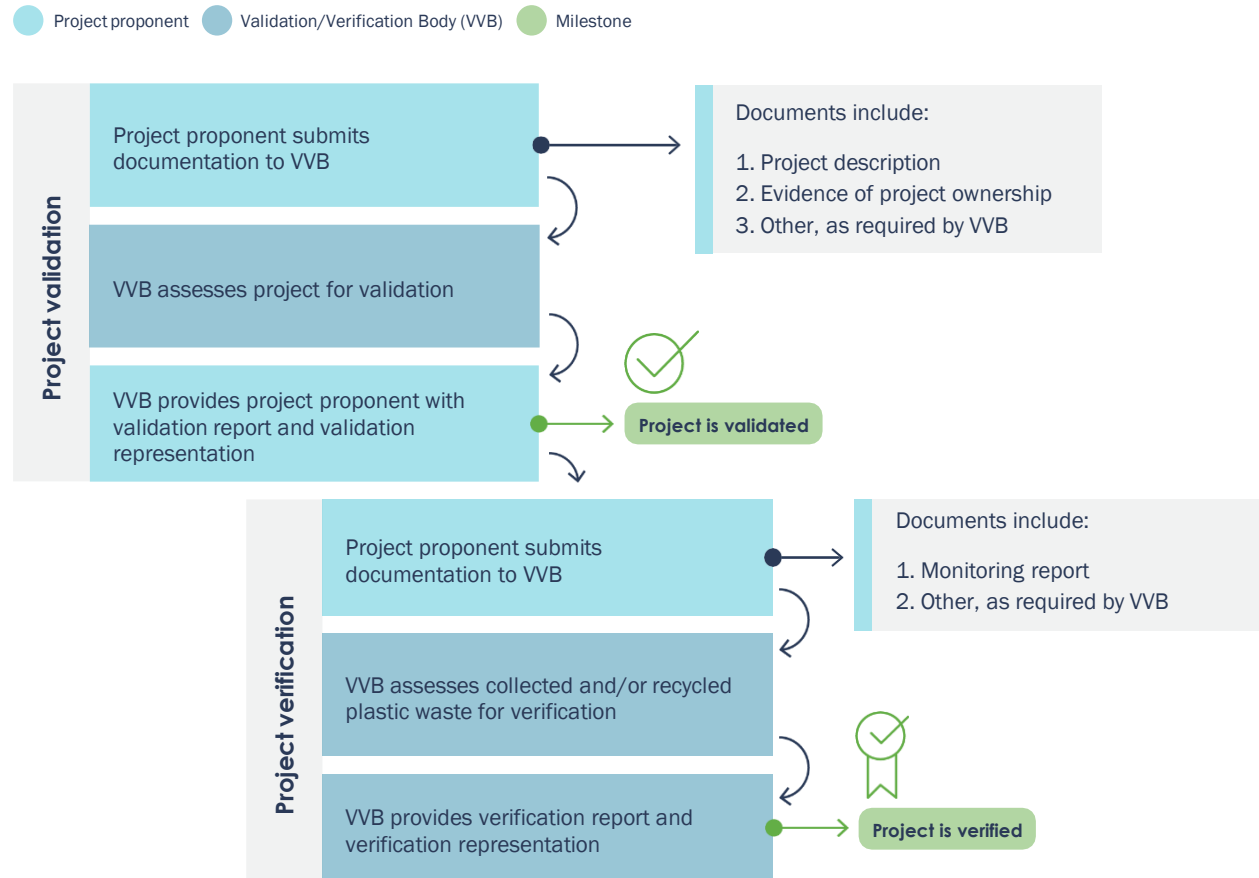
Project proponent Validation/Verification Body (VVB) Milestone

Project validation

Project proponent submits documentation to VVB

Documents include:

1. Project description
2. Evidence of project ownership
3. Other, as required by VVB

VVB assesses project for validation

VVB provides project proponent with validation report and validation representation

Project is validated

Project verification

Project proponent submits documentation to VVB

Documents include:

1. Monitoring report
2. Other, as required by VVB

VVB assesses collected and/or recycled plastic waste for verification

VVB provides verification report and verification representation

Project is verified